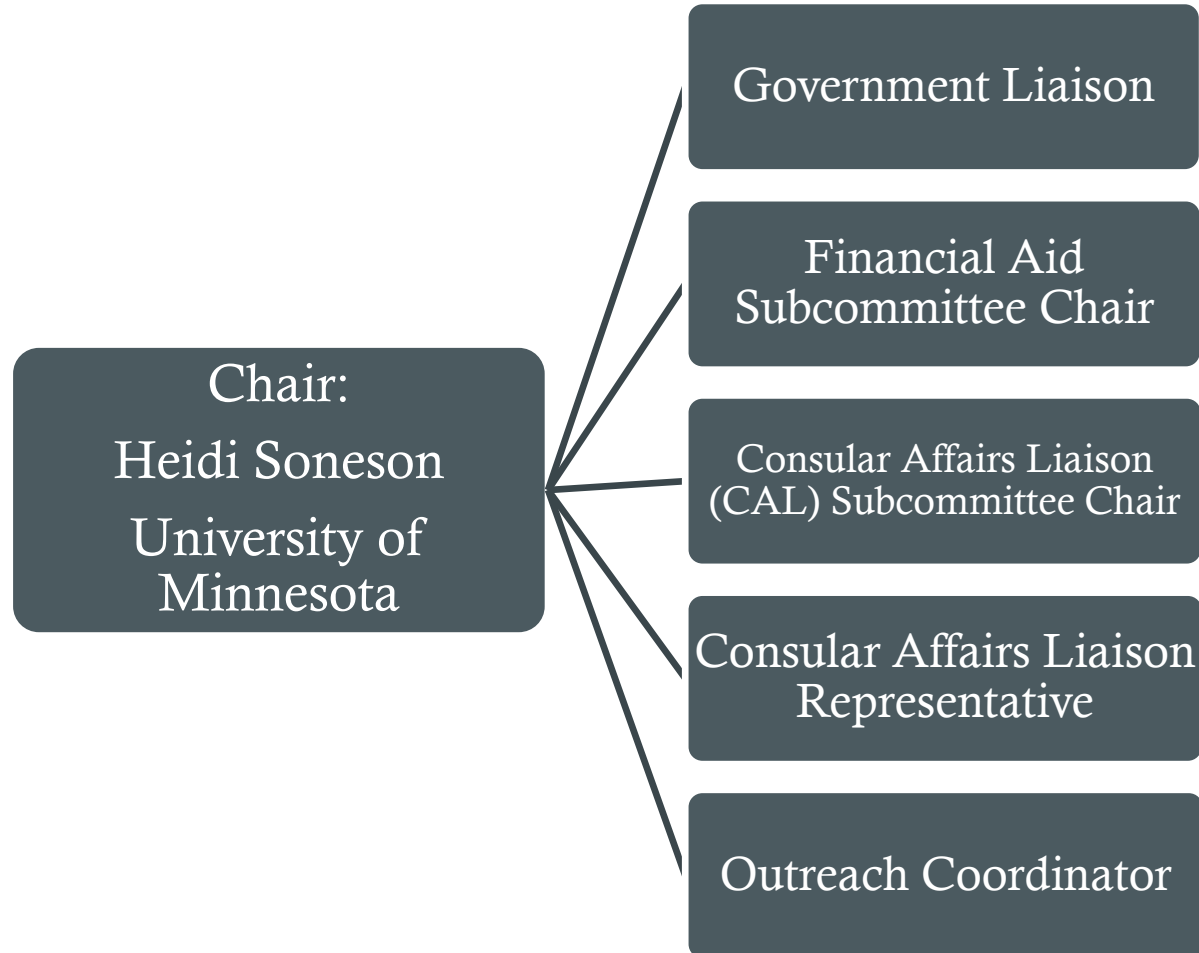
Chair:
Heidi Soneson
University of Minnesota

Government Liaison

Financial Aid Subcommittee Chair

Consular Affairs Liaison (CAL) Subcommittee Chair

Consular Affairs Liaison Representative

Outreach Coordinator